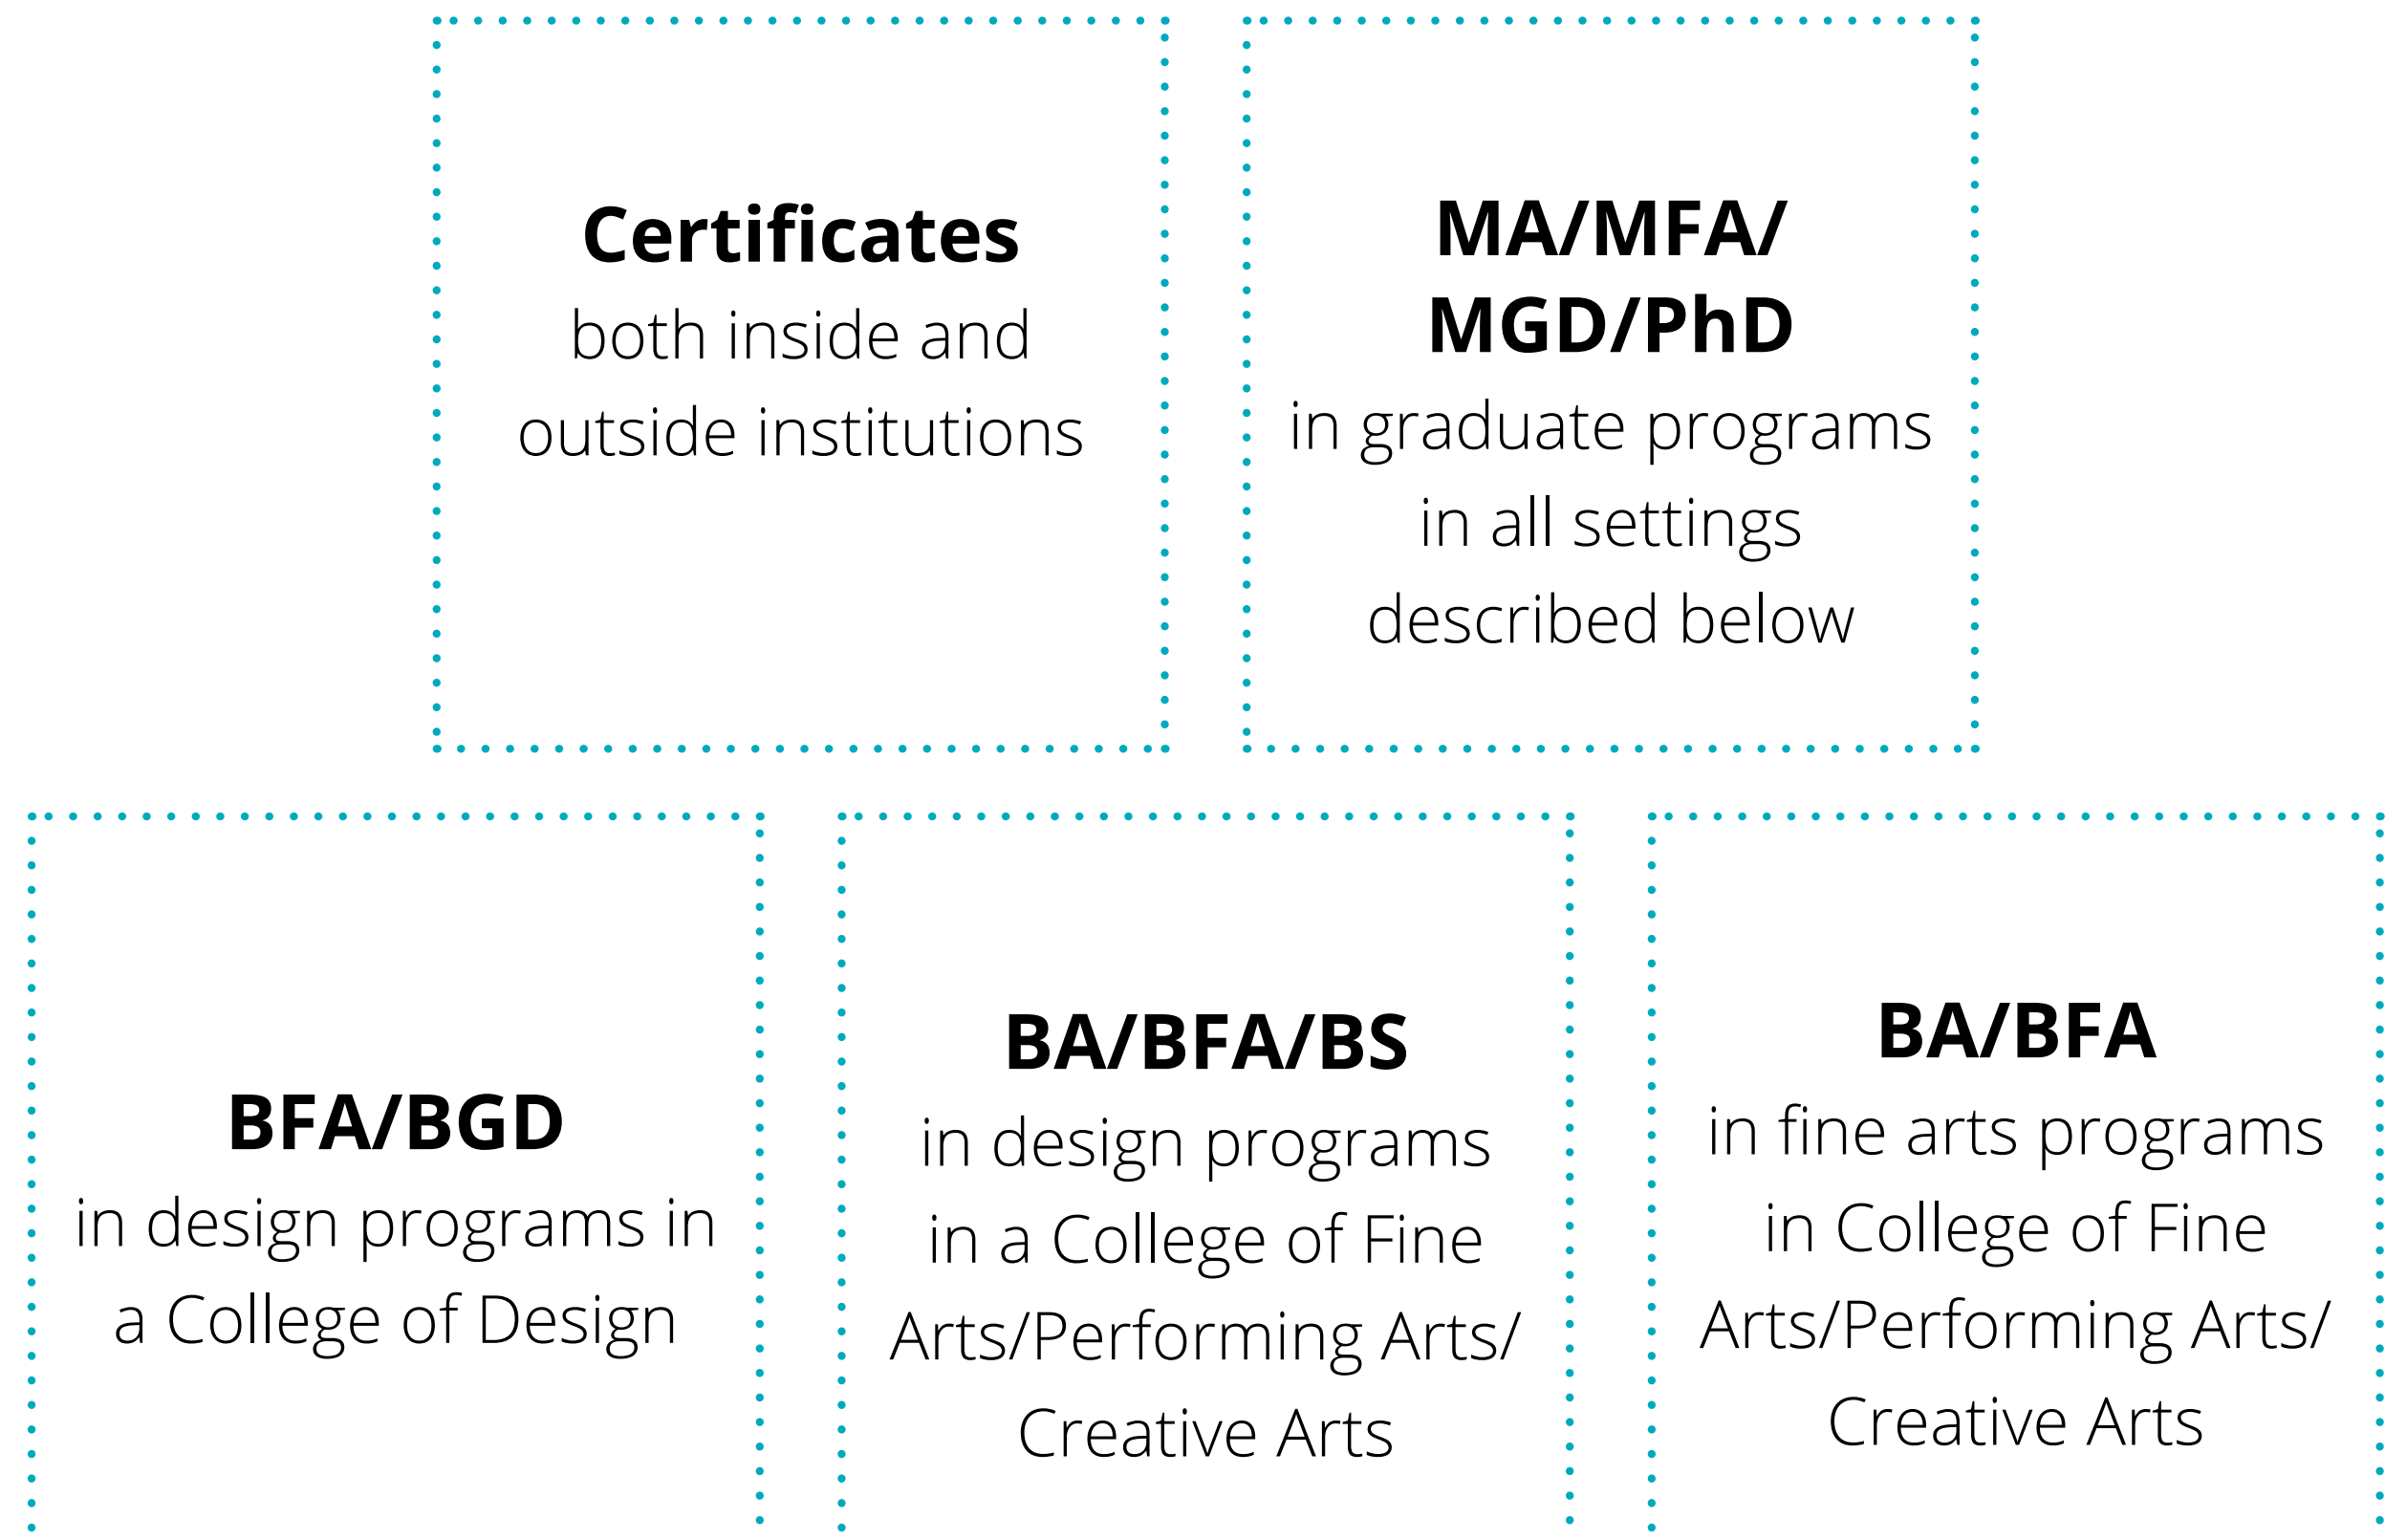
**Certificates**
both inside and outside institutions

**MA/MFA/ MGD/PhD**
in graduate programs in all settings described below

**BFA/BGD**
in design programs in a College of Design

**BA/BFA/BS**
in design programs in a College of Fine Arts/Performing Arts/ Creative Arts

**BA/BFA**
in fine arts programs in College of Fine Arts/Performing Arts/ Creative Arts